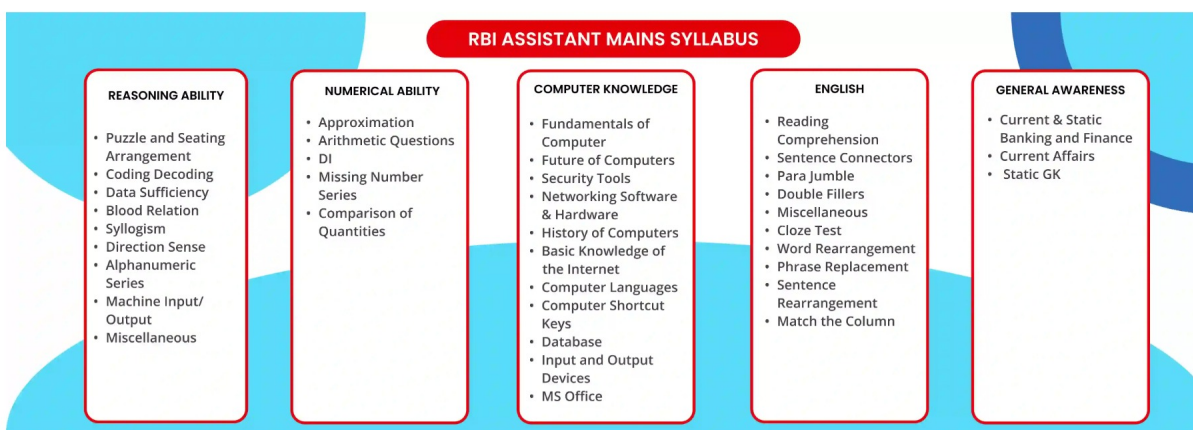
RBI ASSISTANT MAINS SYLLABUS

REASONING ABILITY
- Puzzle and Seating Arrangement
- Coding Decoding
- Data Sufficiency
- Blood Relation
- Syllogism
- Direction Sense
- Alphanumeric Series
- Machine Input/ Output
- Miscellaneous

NUMERICAL ABILITY
- Approximation
- Arithmetic Questions
- DI
- Missing Number Series
- Comparison of Quantities

COMPUTER KNOWLEDGE
- Fundamentals of Computer
- Future of Computers
- Security Tools
- Networking Software & Hardware
- History of Computers
- Basic Knowledge of the Internet
- Computer Languages
- Computer Shortcut Keys
- Database
- Input and Output Devices
- MS Office

ENGLISH
- Reading Comprehension
- Sentence Connectors
- Para Jumble
- Double Fillers
- Miscellaneous
- Cloze Test
- Word Rearrangement
- Phrase Replacement
- Sentence Rearrangement
- Match the Column

GENERAL AWARENESS
- Current & Static Banking and Finance
- Current Affairs
- Static GK